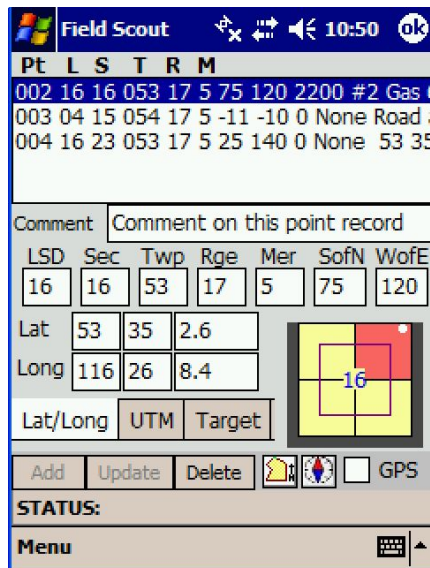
Field Scout 10:50 ok

Pt L S T R M
002 16 16 053 17 5 75 120 2200 #2 Gas
003 04 15 054 17 5 -11 -10 0 None Road
004 16 23 053 17 5 25 140 0 None 53 35

Comment Comment on this point record

| LSD | Sec | Twp | Rge | Mer | SofN | WofE |
|---|---|---|---|---|---|---|
| 16 | 16 | 53 | 17 | 5 | 75 | 120 |

Lat 53 35 2.6
Long 116 26 8.4

16

Lat/Long UTM Target

Add Update Delete GPS

STATUS:

Menu